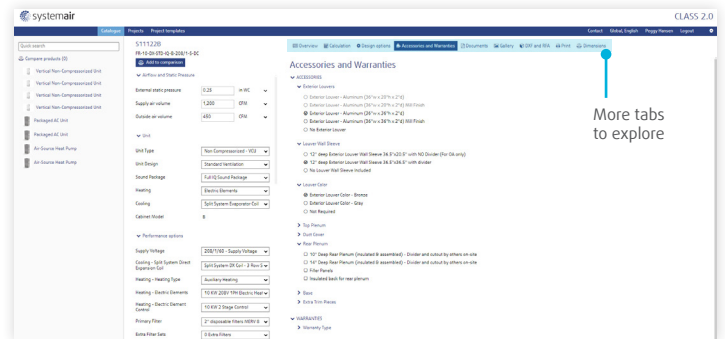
systemair

CLASS 2.0

Catalogue Projects Project templates

Contact Global, English Peggy Hansen Logout

Quick search

Compare products (0)

Vertical Non-Compressorized Unit

Vertical Non-Compressorized Unit

Vertical Non-Compressorized Unit

Vertical Non-Compressorized Unit

Packaged AC Unit

Packaged AC Unit

Air-Source Heat Pump

Air-Source Heat Pump

S111228

FR-15-0H-2FG-H-B-208/1-5-DC

Add to comparison

Airflow and Static Pressure

External static pressure 0.25 in WC

Supply air volume 1,200 CFM

Outside air volume 400 CFM

Unit

Unit Type Non Compressorized - VCU

Unit Design Standard Ventilation

Sound Package Full IQ Sound Package

Heating Electric Elements

Cooling Split System Evaporator Coil

Cabinet Model B

Performance options

Supply Voltage 208/1/60 - Supply Voltage

Cooling - Split System Direct Expansion Coil Split System DX Coil - 3 Row 8

Heating - Heating Type Auxiliary Heating

Heating - Electric Elements 10 KW 208V 1PH Electric Heat

Heating - Electric Element Control 10 KW 2 Stage Control

Primary Filter 2" disposable filters MERV 8

Extra Filter Sets 0 Extra Filters

Overview Calculation Design options Accessories and Warranties Documents Gallery BIM and RFA Print Dimensions

Accessories and Warranties

ACCESSORIES

Exterior Louvers

Exterior Louver - Aluminum (36"w x 20"h x 2"d)

Exterior Louver - Aluminum (36"w x 20"h x 2"d) Mill Finish

Exterior Louver - Aluminum (36"w x 26"h x 2"d)

Exterior Louver - Aluminum (36"w x 26"h x 2"d) Mill Finish

No Exterior Louver

Louver Wall Sleeve

12" deep Exterior Louver Wall Sleeve 36.5"x20.5" with NO Divider (For OA only)

12" deep Exterior Louver Wall Sleeve 36.5"x26.5" with divider

No Louver Wall Sleeve Included

Louver Color

Exterior Louver Color - Bronze

Exterior Louver Color - Gray

Not Required

Top Plenum

Duct Cover

Rear Plenum

10" deep Rear Plenum (insulated & assembled) - Divider and cutout by others on-site

14" deep Rear Plenum (insulated & assembled) - Divider and cutout by others on-site

Filter Panels

Insulated back for rear plenum

Base

Extra Trim Pieces

WARRANTIES

Warranty Type

More tabs to explore